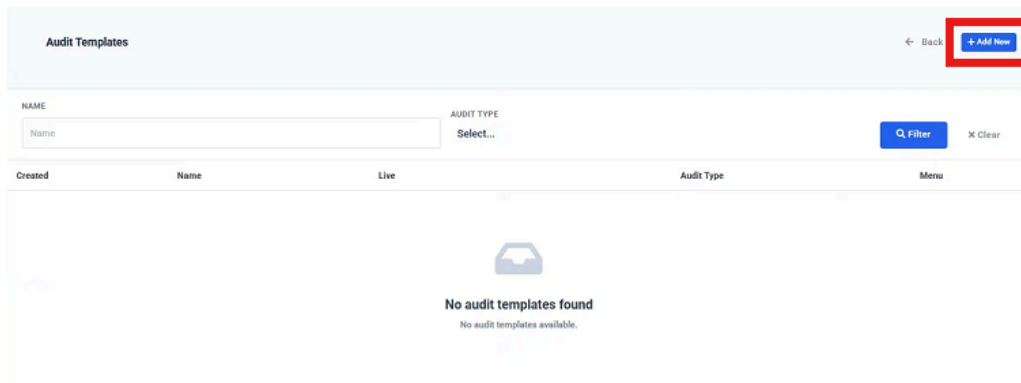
Audit Templates

← Back + Add New

NAME
Name

AUDIT TYPE
Select...

Filter
× Clear

| Created | Name | Live | Audit Type | Menu |
|---|---|---|---|---|

No audit templates found
No audit templates available.